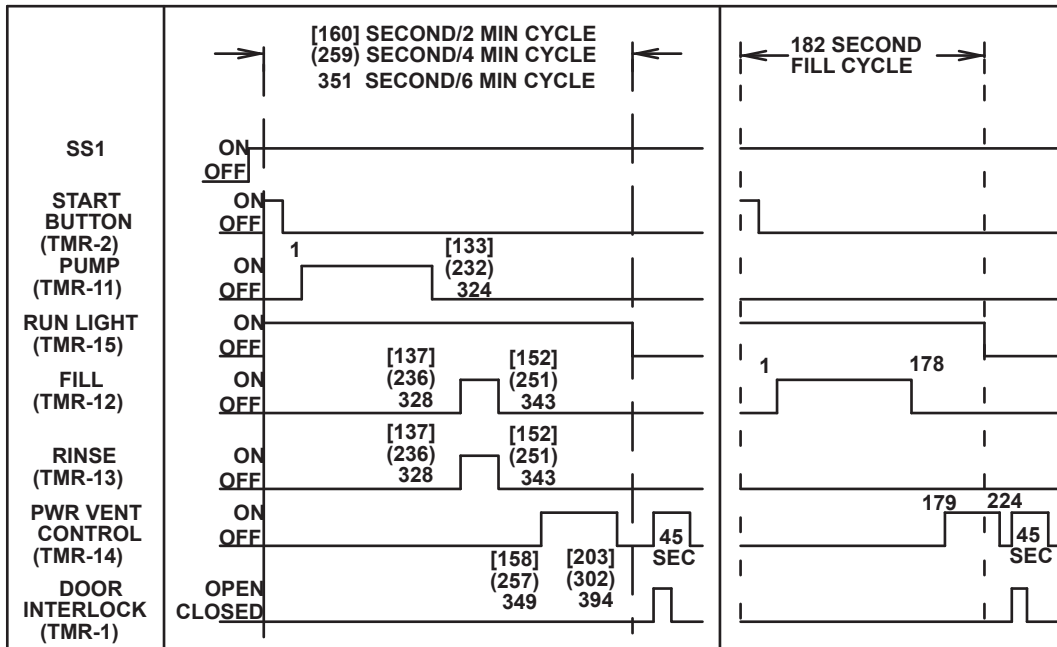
[160] SECOND/2 MIN CYCLE
(259) SECOND/4 MIN CYCLE
351 SECOND/6 MIN CYCLE

182 SECOND FILL CYCLE

SS1
ON
OFF

START BUTTON (TMR-2)
ON
OFF

PUMP (TMR-11)
ON
OFF
1
[133]
(232)
324

RUN LIGHT (TMR-15)
ON
OFF

FILL (TMR-12)
ON
OFF
[137]
(236)
328
[152]
(251)
343
1
178

RINSE (TMR-13)
ON
OFF
[137]
(236)
328
[152]
(251)
343

PWR VENT CONTROL (TMR-14)
ON
OFF
[158]
(257)
349
[203]
(302)
394
45 SEC
179
224
45 SEC

DOOR INTERLOCK (TMR-1)
OPEN
CLOSED